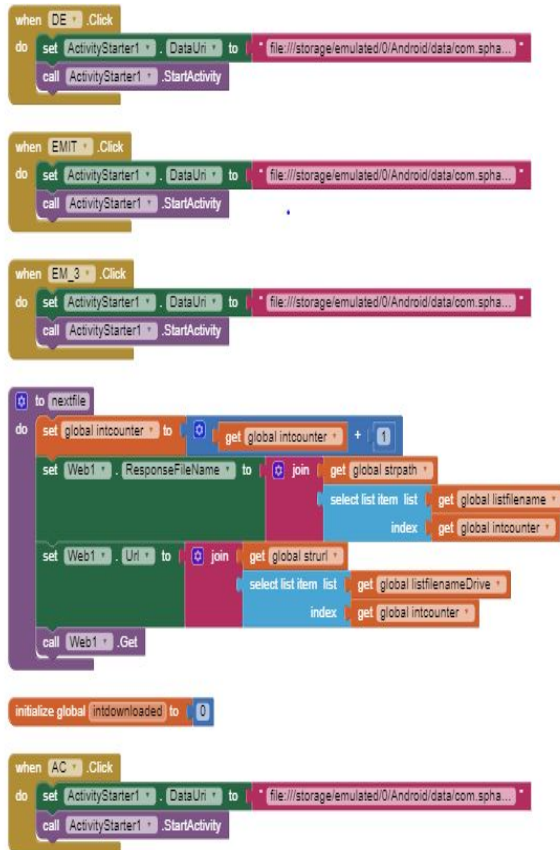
when DE .Click
do set ActivityStarter1 . DataUri to " file:///storage/emulated/0/Android/data/com.spha... "
call ActivityStarter1 .StartActivity

when EMIT .Click
do set ActivityStarter1 . DataUri to " file:///storage/emulated/0/Android/data/com.spha... "
call ActivityStarter1 .StartActivity

when EM_3 .Click
do set ActivityStarter1 . DataUri to " file:///storage/emulated/0/Android/data/com.spha... "
call ActivityStarter1 .StartActivity

to nextfile
do set global intcounter to get global intcounter + 1
set Web1 . ResponseFileName to join get global strpath
select list item list get global listfilename
index get global intcounter
set Web1 . Url to join get global strurl
select list item list get global listfilenameDrive
index get global intcounter
call Web1 .Get

initialize global intdownloaded to 0

when AC .Click
do set ActivityStarter1 . DataUri to " file:///storage/emulated/0/Android/data/com.spha... "
call ActivityStarter1 .StartActivity